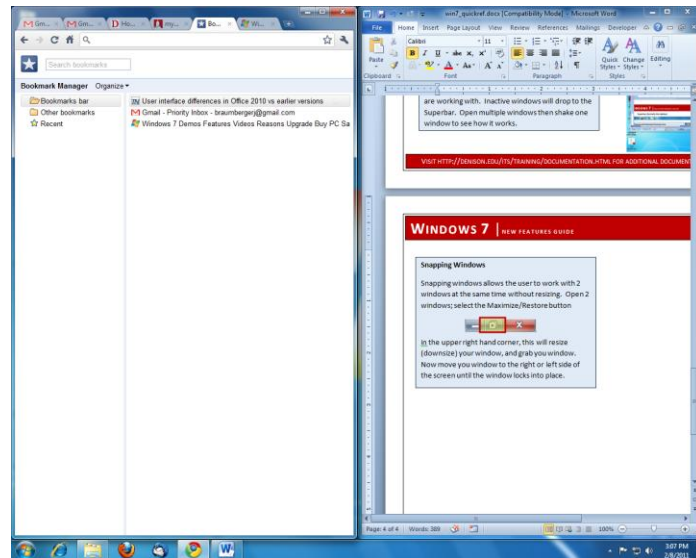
Gm... × Gm... × Ho... × my... × Bo... × Wi... ×

Search bookmarks

Bookmark Manager Organize ▾

Bookmarks bar
Other bookmarks
Recent

User interface differences in Office 2010 vs earlier versions
Gmail - Priority Inbox - braumbergerj@gmail.com
Windows 7 Demos Features Videos Reasons Upgrade Buy PC Sa

win7_quickref.docx [Compatibility Mode] - Microsoft Word

File Home Insert Page Layout View Review References Mailings Developer

Calibri 11
Paste
Clipboard Font Paragraph Styles
Quick Styles Change Styles Editing

are working with. Inactive windows will drop to the Superbar. Open multiple windows then shake one window to see how it works.

VISIT HTTP://DENISON.EDU/ITS/TRAINING/DOCUMENTATION.HTML FOR ADDITIONAL DOCUMENT

WINDOWS 7 | NEW FEATURES GUIDE

Snapping Windows

Snapping windows allows the user to work with 2 windows at the same time without resizing. Open 2 windows; select the Maximize/Restore button

in the upper right hand corner, this will resize (downsize) your window, and grab you window. Now move you window to the right or left side of the screen until the window locks into place.

Page: 4 of 4 Words: 389 100%

3:07 PM 2/8/2011